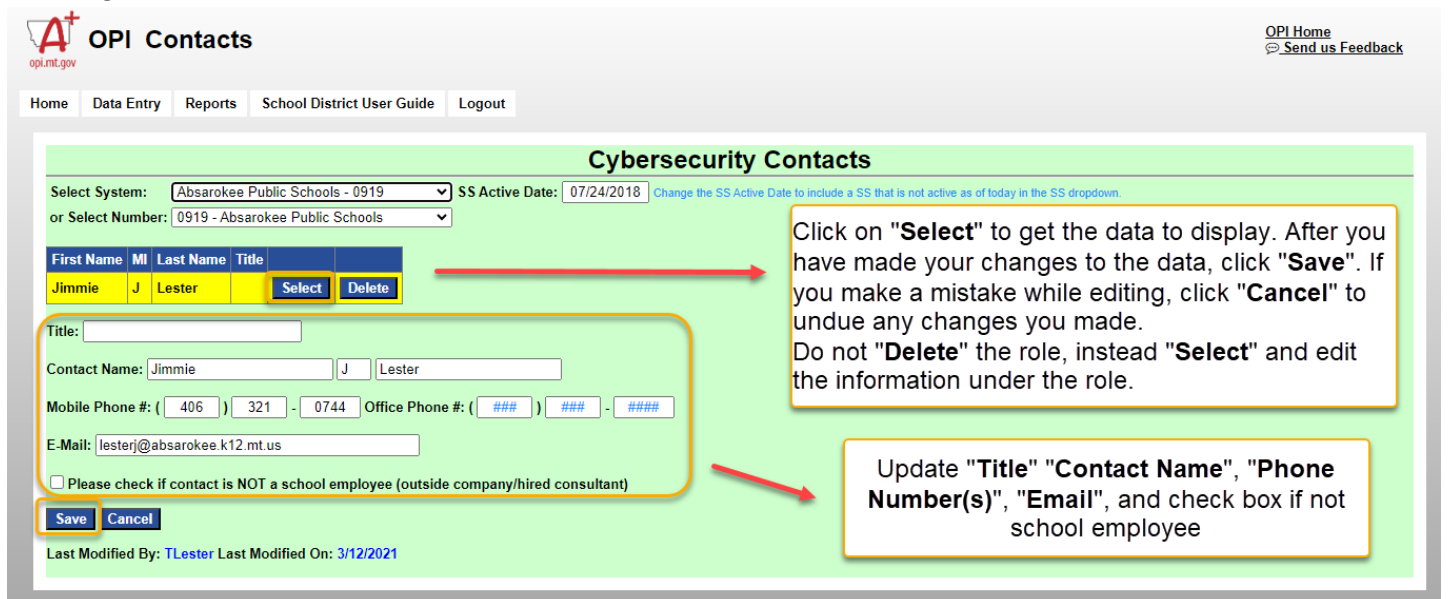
A+ opi.mt.gov OPI Contacts

OPI Home
Send us Feedback

Home | Data Entry | Reports | School District User Guide | Logout

Cybersecurity Contacts

Select System: Absarokee Public Schools - 0919 SS Active Date: 07/24/2018 Change the SS Active Date to include a SS that is not active as of today in the SS dropdown.
or Select Number: 0919 - Absarokee Public Schools

| First Name | MI | Last Name | Title | | |
|---|---|---|---|---|---|
| Jimmie | J | Lester | | Select | Delete |

Click on "**Select**" to get the data to display. After you have made your changes to the data, click "**Save**". If you make a mistake while editing, click "**Cancel**" to undue any changes you made.
Do not "**Delete**" the role, instead "**Select**" and edit the information under the role.

Title:

Contact Name: Jimmie J Lester

Mobile Phone #: ( 406 ) 321 - 0744 Office Phone #: ( ### ) ### - ####

E-Mail: lesterj@absarokee.k12.mt.us

Please check if contact is NOT a school employee (outside company/hired consultant)

Update "**Title**" "**Contact Name**", "**Phone Number(s)**", "**Email**", and check box if not school employee

Save Cancel

Last Modified By: TLester Last Modified On: 3/12/2021